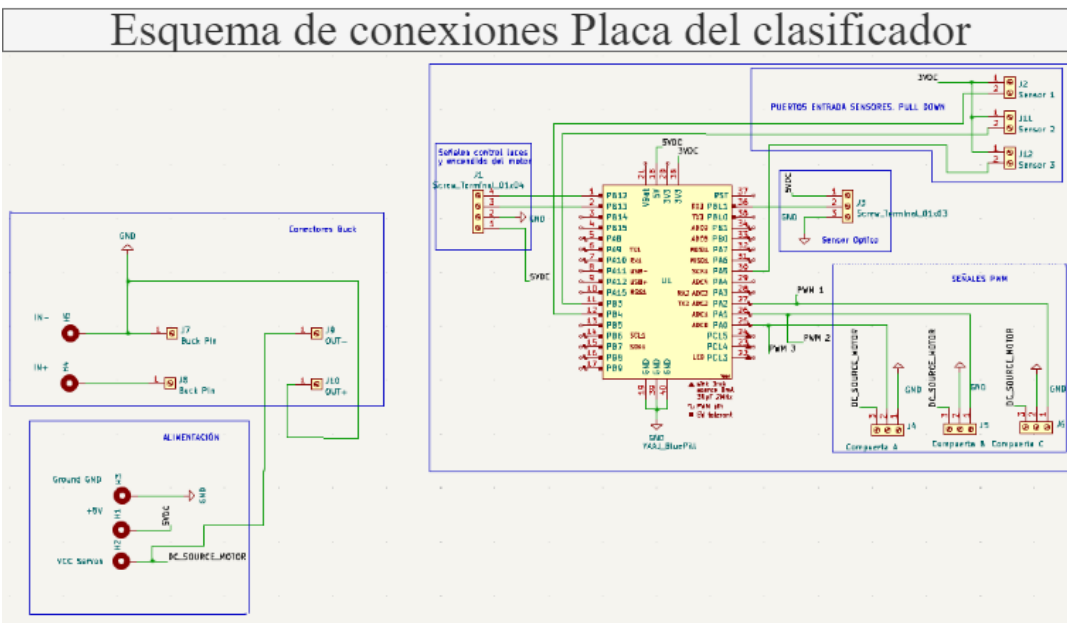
Esquema de conexiones Placa del clasificador

Conectores Buck

GND

IN-

H5

J7
Buck Pin

J9
OUT-

IN+

H4

J8
Buck Pin

J10
OUT+

ALIMENTACIÓN

Ground GND

H3

GND

+5V

H1

5VDC

VCC Servos

H2

DC_SOURCE_MOTOR

Señales control luces y encendido del motor

J1
Screw_Terminal_01x04

GND

5VDC

3VDC

PUERTOS ENTRADA SENSORES. PULL DOWN

J2
Sensor 1

J11
Sensor 2

J12
Sensor 3

5VDC

3VDC

VBAT

5V

3V3

3V3

PB12
PB13
PB14
PB15
PA8
PA9
PA10
PA11
PA12
PA15
PB3
PB4
PB5
PB6
PB7
PB8
PB9

PST
PB11
PB10
PB1
PB0
PA7
PA6
PA5
PA4
PA3
PA2
PA1
PA0
PC15
PC14
PC13

U1

GND
YAAJ_BluePill

5VDC

J3
Screw_Terminal_01x03

GND

Sensor Optico

SEÑALES PWM

PWM 1

PWM 2

PWM 3

DC_SOURCE_MOTOR

GND

J4
Compuerta A

DC_SOURCE_MOTOR

GND

J5
Compuerta B

DC_SOURCE_MOTOR

GND

J6
Compuerta C